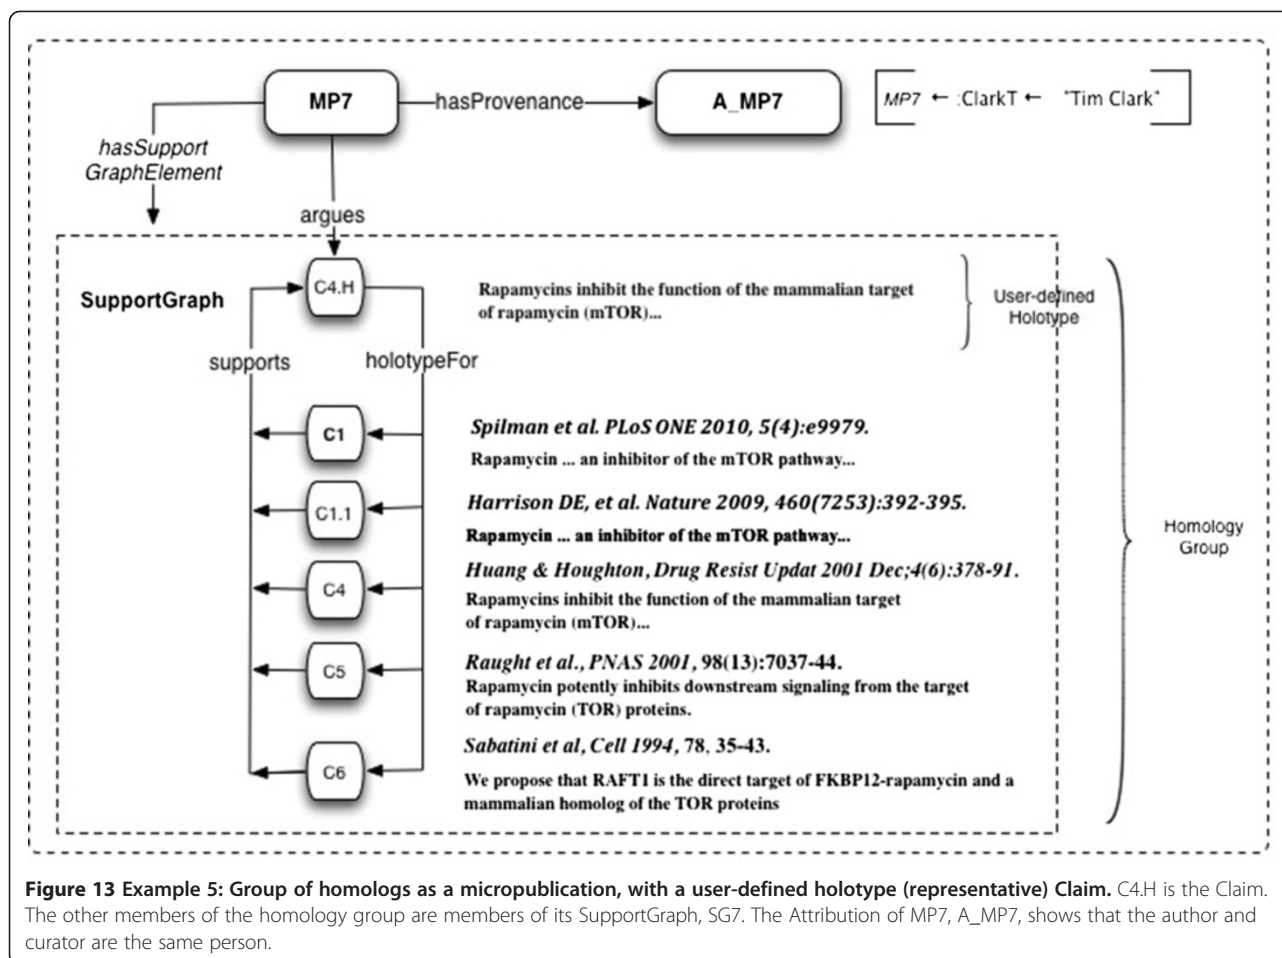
MP7

hasProvenance

A_MP7

MP7 ← :ClarkT ← "Tim Clark"

hasSupport GraphElement

argues

SupportGraph

C4.H

Rapamycins inhibit the function of the mammalian target of rapamycin (mTOR)...

User-defined Holotype

supports

holotypeFor

C1

Spilman et al. PLoS ONE 2010, 5(4):e9979.

Rapamycin ... an inhibitor of the mTOR pathway...

C1.1

Harrison DE, et al. Nature 2009, 460(7253):392-395.

Rapamycin ... an inhibitor of the mTOR pathway...

C4

Huang & Houghton, Drug Resist Updat 2001 Dec;4(6):378-91.

Rapamycins inhibit the function of the mammalian target of rapamycin (mTOR)...

Homology Group

C5

Raught et al., PNAS 2001, 98(13):7037-44.

Rapamycin potently inhibits downstream signaling from the target of rapamycin (TOR) proteins.

C6

Sabatini et al, Cell 1994, 78, 35-43.

We propose that RAFT1 is the direct target of FKBP12-rapamycin and a mammalian homolog of the TOR proteins

**Figure 13 Example 5: Group of homologs as a micropublication, with a user-defined holotype (representative) Claim.** C4.H is the Claim. The other members of the homology group are members of its SupportGraph, SG7. The Attribution of MP7, A_MP7, shows that the author and curator are the same person.